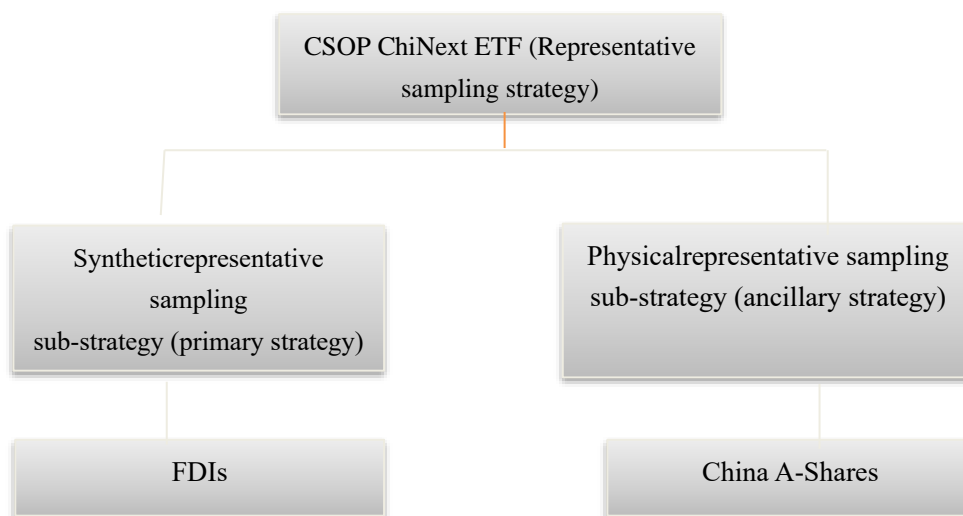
CSOP ChiNext ETF (Representative sampling strategy)

Syntheticrepresentative sampling sub-strategy (primary strategy)

Physicalrepresentative sampling sub-strategy (ancillary strategy)

FDIs

China A-Shares